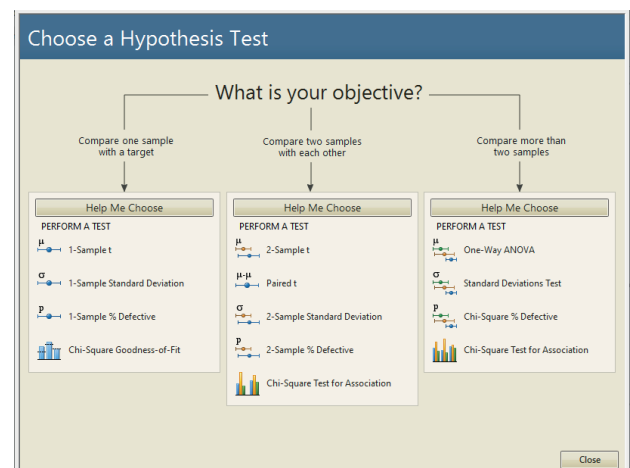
Choose a Hypothesis Test

What is your objective?

Compare one sample with a target

Compare two samples with each other

Compare more than two samples

Help Me Choose

PERFORM A TEST

$\mu$ 1-Sample t

$\sigma$ 1-Sample Standard Deviation

p 1-Sample % Defective

Chi-Square Goodness-of-Fit

Help Me Choose

PERFORM A TEST

$\mu$ 2-Sample t

$\mu$-$\mu$ Paired t

$\sigma$ 2-Sample Standard Deviation

p 2-Sample % Defective

Chi-Square Test for Association

Help Me Choose

PERFORM A TEST

$\mu$ One-Way ANOVA

$\sigma$ Standard Deviations Test

p Chi-Square % Defective

Chi-Square Test for Association

Close